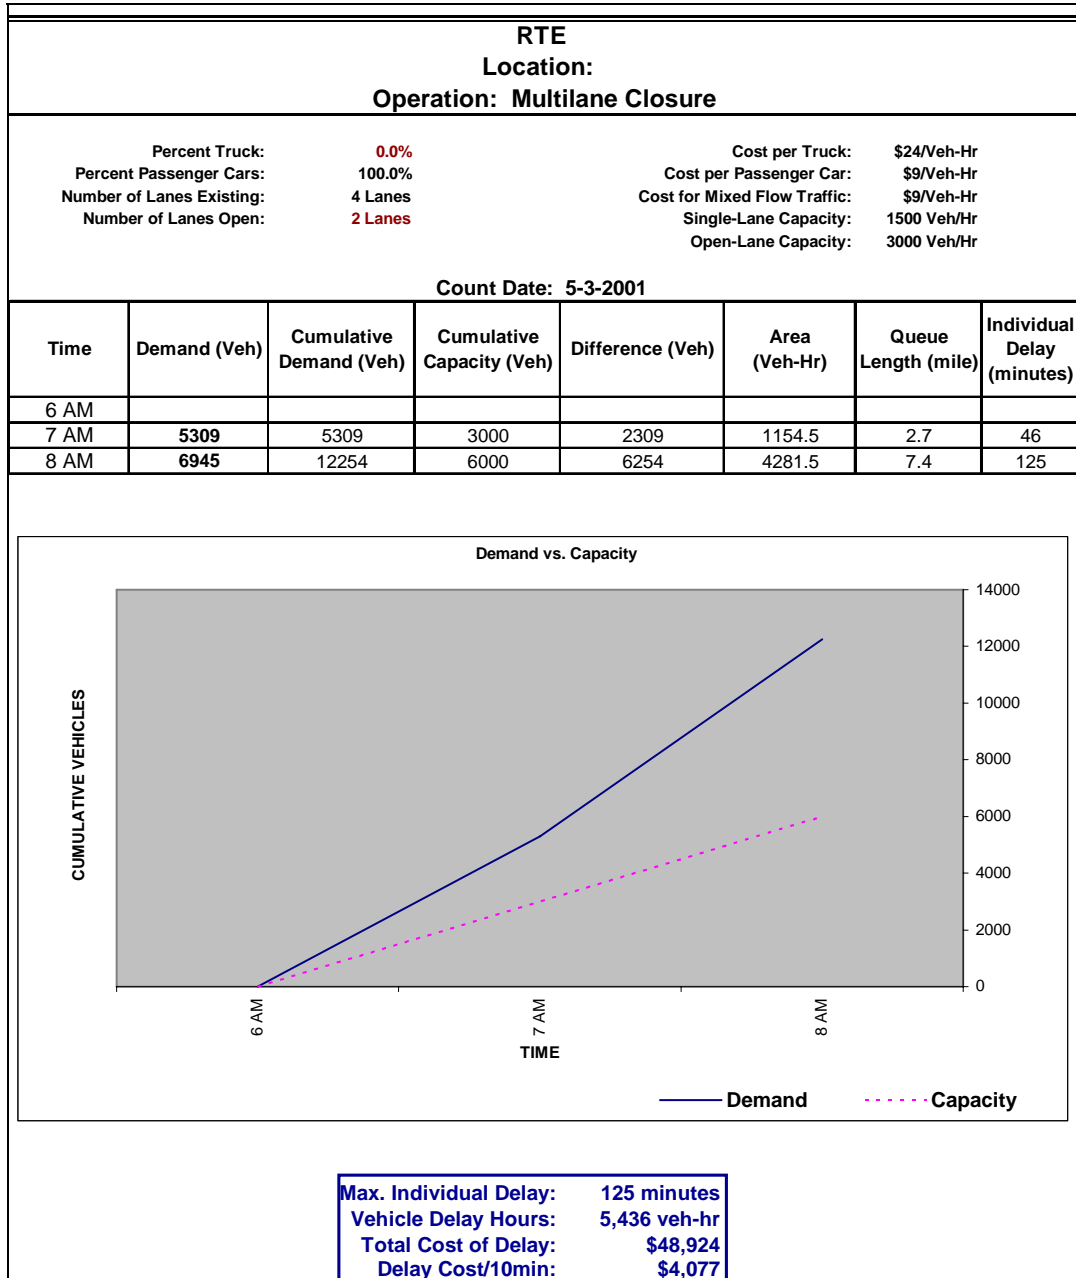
RTE
Location:
Operation: Multilane Closure

Percent Truck: 0.0%
Percent Passenger Cars: 100.0%
Number of Lanes Existing: 4 Lanes
Number of Lanes Open: 2 Lanes

Cost per Truck: $24/Veh-Hr
Cost per Passenger Car: $9/Veh-Hr
Cost for Mixed Flow Traffic: $9/Veh-Hr
Single-Lane Capacity: 1500 Veh/Hr
Open-Lane Capacity: 3000 Veh/Hr

Count Date: 5-3-2001

| Time | Demand (Veh) | Cumulative Demand (Veh) | Cumulative Capacity (Veh) | Difference (Veh) | Area (Veh-Hr) | Queue Length (mile) | Individual Delay (minutes) |
|---|---|---|---|---|---|---|---|
| 6 AM | | | | | | | |
| 7 AM | 5309 | 5309 | 3000 | 2309 | 1154.5 | 2.7 | 46 |
| 8 AM | 6945 | 12254 | 6000 | 6254 | 4281.5 | 7.4 | 125 |

Demand vs. Capacity

CUMULATIVE VEHICLES

14000
12000
10000
8000
6000
4000
2000
0

6 AM
7 AM
8 AM
TIME

Demand
Capacity

Max. Individual Delay: 125 minutes
Vehicle Delay Hours: 5,436 veh-hr
Total Cost of Delay: $48,924
Delay Cost/10min: $4,077